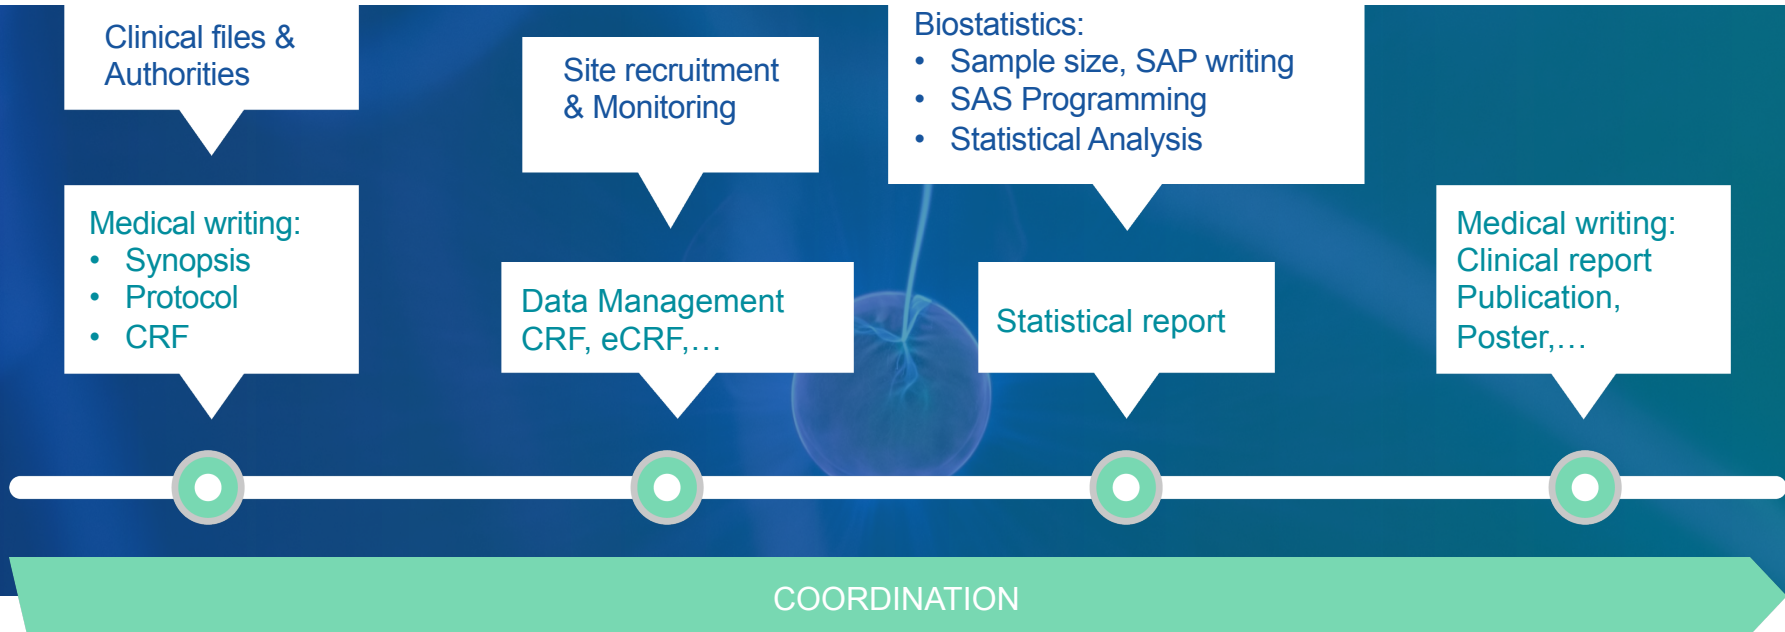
Clinical files & Authorities

Medical writing:
• Synopsis
• Protocol
• CRF

Site recruitment & Monitoring

Data Management CRF, eCRF,…

Biostatistics:
• Sample size, SAP writing
• SAS Programming
• Statistical Analysis

Statistical report

Medical writing: Clinical report Publication, Poster,…

COORDINATION